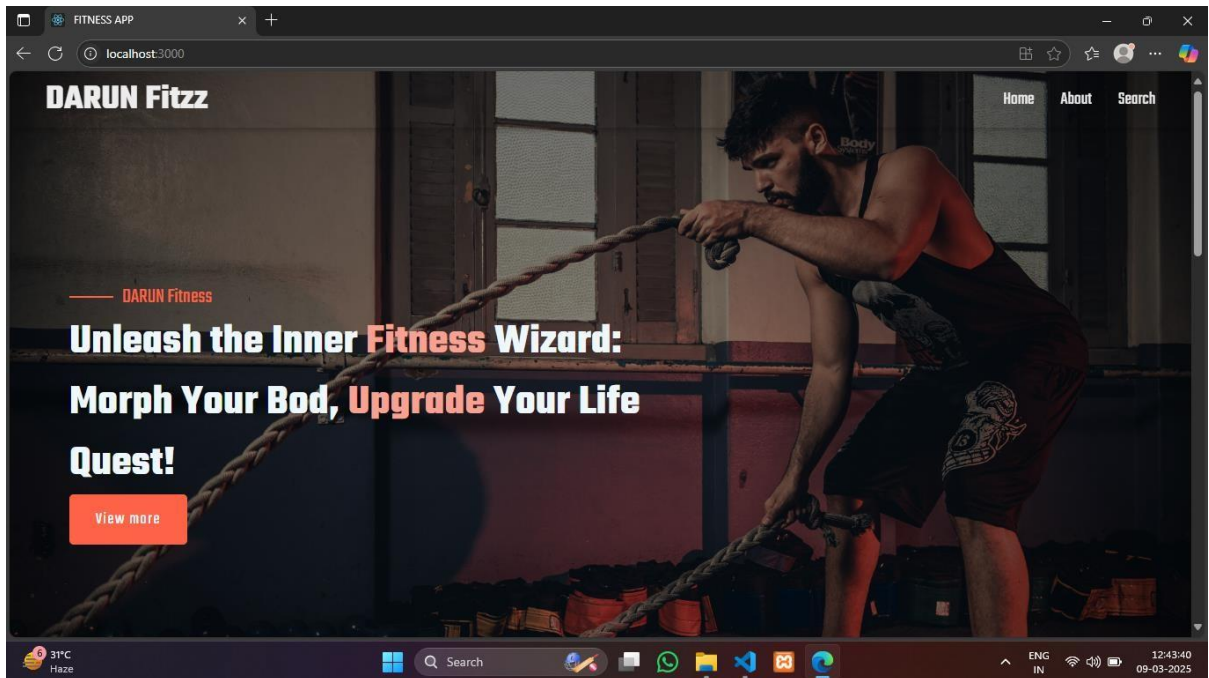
FITNESS APP

localhost:3000

DARUN Fitzz

Home About Search

Body

DARUN Fitness

Unleash the Inner Fitness Wizard: Morph Your Bod, Upgrade Your Life Quest!

View more

6
31°C
Haze

Search

ENG
IN

12:43:40
09-03-2025